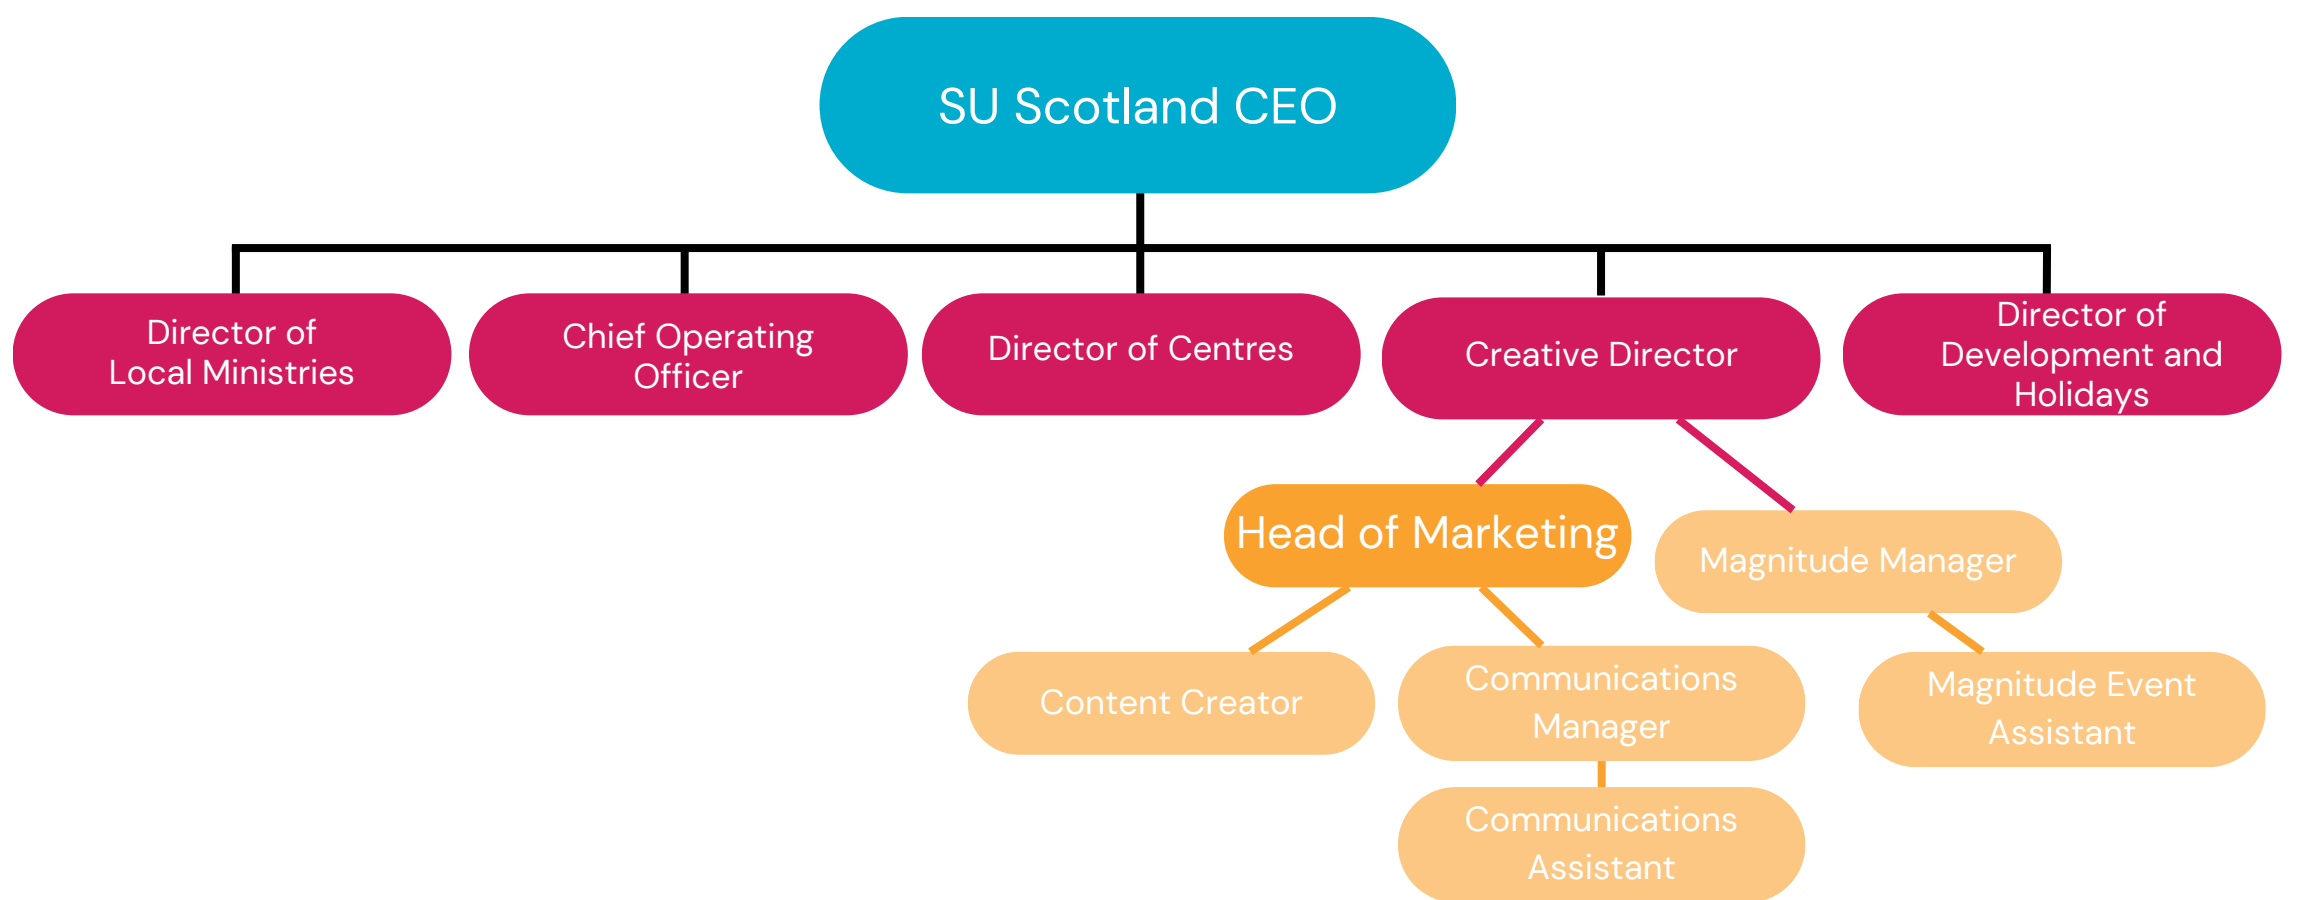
SU Scotland CEO

Director of Local Ministries

Chief Operating Officer

Director of Centres

Creative Director

Director of Development and Holidays

Head of Marketing

Magnitude Manager

Content Creator

Communications Manager

Magnitude Event Assistant

Communications Assistant